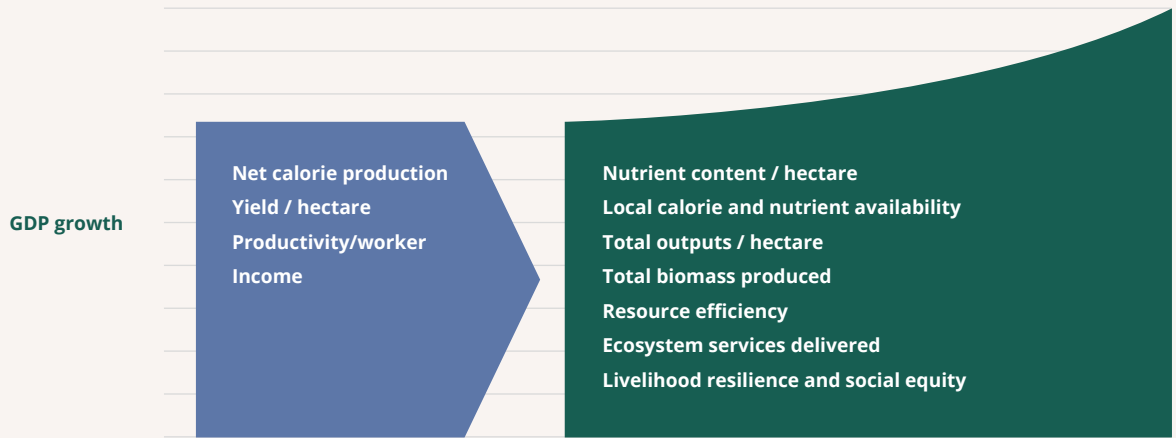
GDP growth

Net calorie production
Yield / hectare
Productivity/worker
Income

Nutrient content / hectare
Local calorie and nutrient availability
Total outputs / hectare
Total biomass produced
Resource efficiency
Ecosystem services delivered
Livelihood resilience and social equity